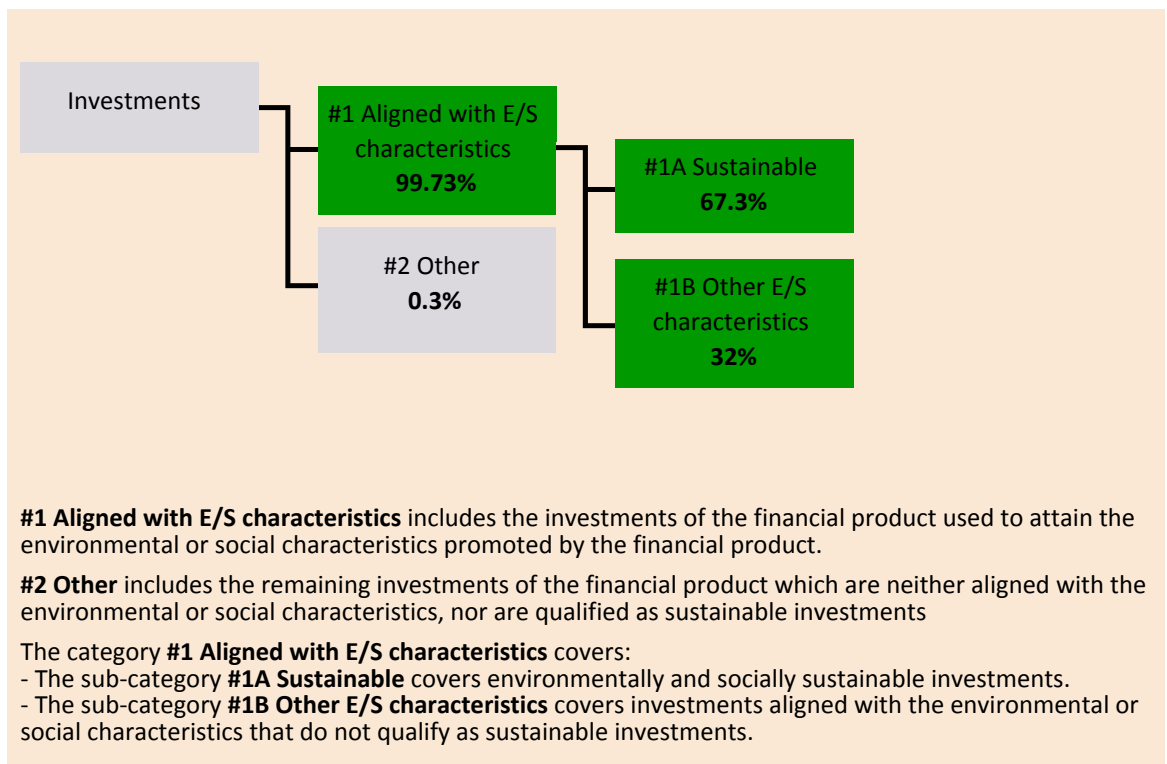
Investments

#1 Aligned with E/S characteristics
**99.73%**

#2 Other
**0.3%**

#1A Sustainable
**67.3%**

#1B Other E/S characteristics
**32%**

**#1 Aligned with E/S characteristics** includes the investments of the financial product used to attain the environmental or social characteristics promoted by the financial product.

**#2 Other** includes the remaining investments of the financial product which are neither aligned with the environmental or social characteristics, nor are qualified as sustainable investments

The category **#1 Aligned with E/S characteristics** covers:
- The sub-category **#1A Sustainable** covers environmentally and socially sustainable investments.
- The sub-category **#1B Other E/S characteristics** covers investments aligned with the environmental or social characteristics that do not qualify as sustainable investments.